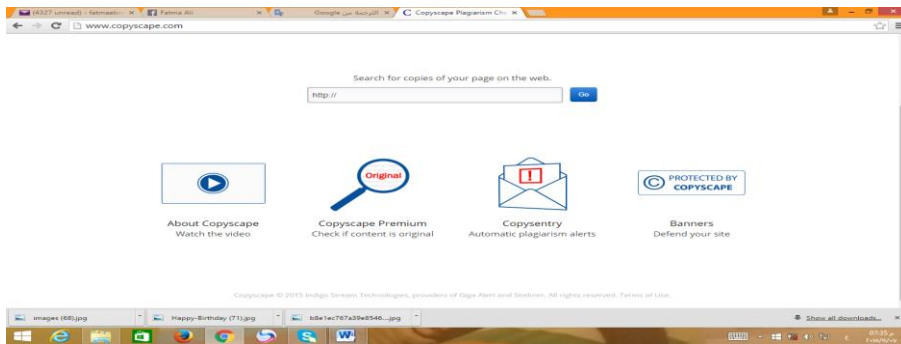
(4327 unread) - fatmaabo ×
Fatma Ali ×
Google الترجمة من ×
Copyscape Plagiarism Che ×

www.copyscape.com

Search for copies of your page on the web.

http://

Go

Original

!

PROTECTED BY COPYSCAPE

About Copyscape
Watch the video

Copyscape Premium
Check if content is original

Copysentry
Automatic plagiarism alerts

Banners
Defend your site

Copyscape © 2015 Indigo Stream Technologies, providers of Giga Alert and Siteliner. All rights reserved. Terms of Use.

images (68).jpg
Happy-Birthday (71).jpg
b8e1ec767a39e8546....jpg

Show all downloads...

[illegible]